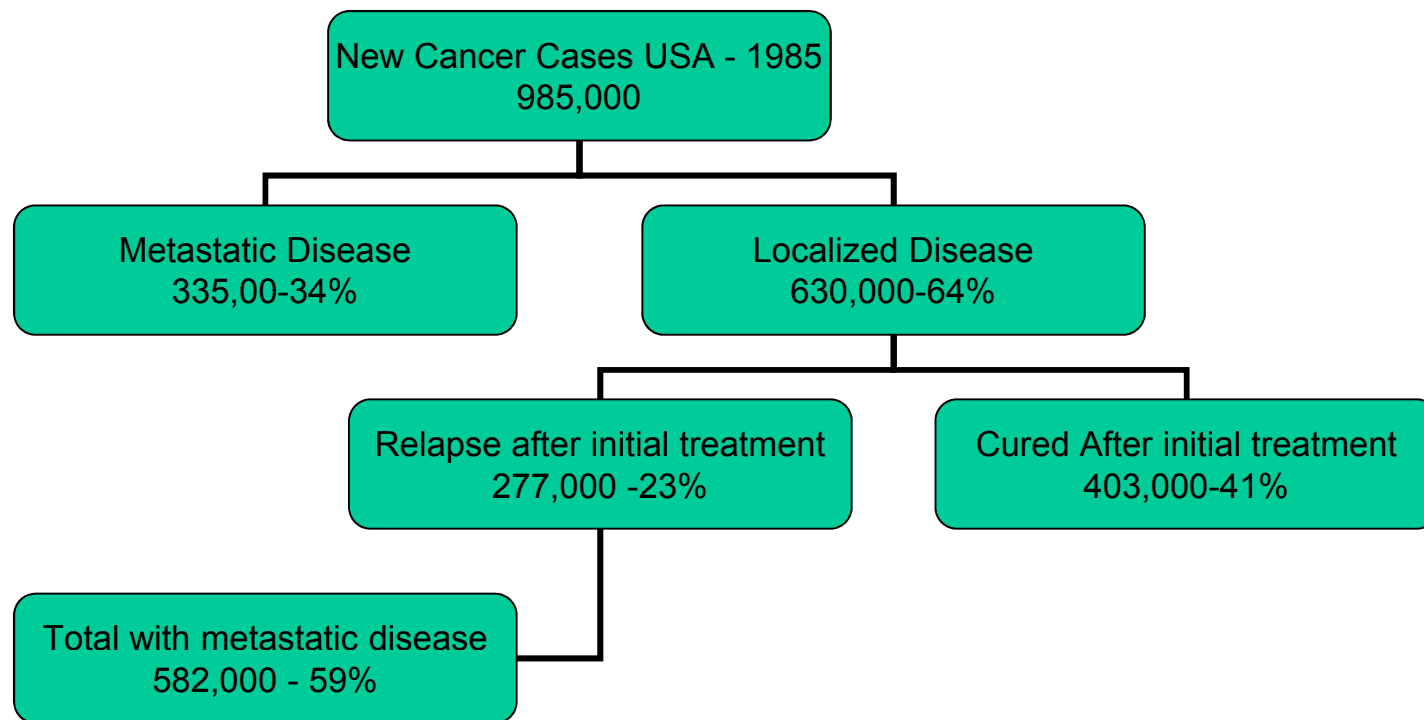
New Cancer Cases USA - 1985
985,000

Metastatic Disease
335,00-34%

Localized Disease
630,000-64%

Relapse after initial treatment
277,000 -23%

Cured After initial treatment
403,000-41%

Total with metastatic disease
582,000 - 59%